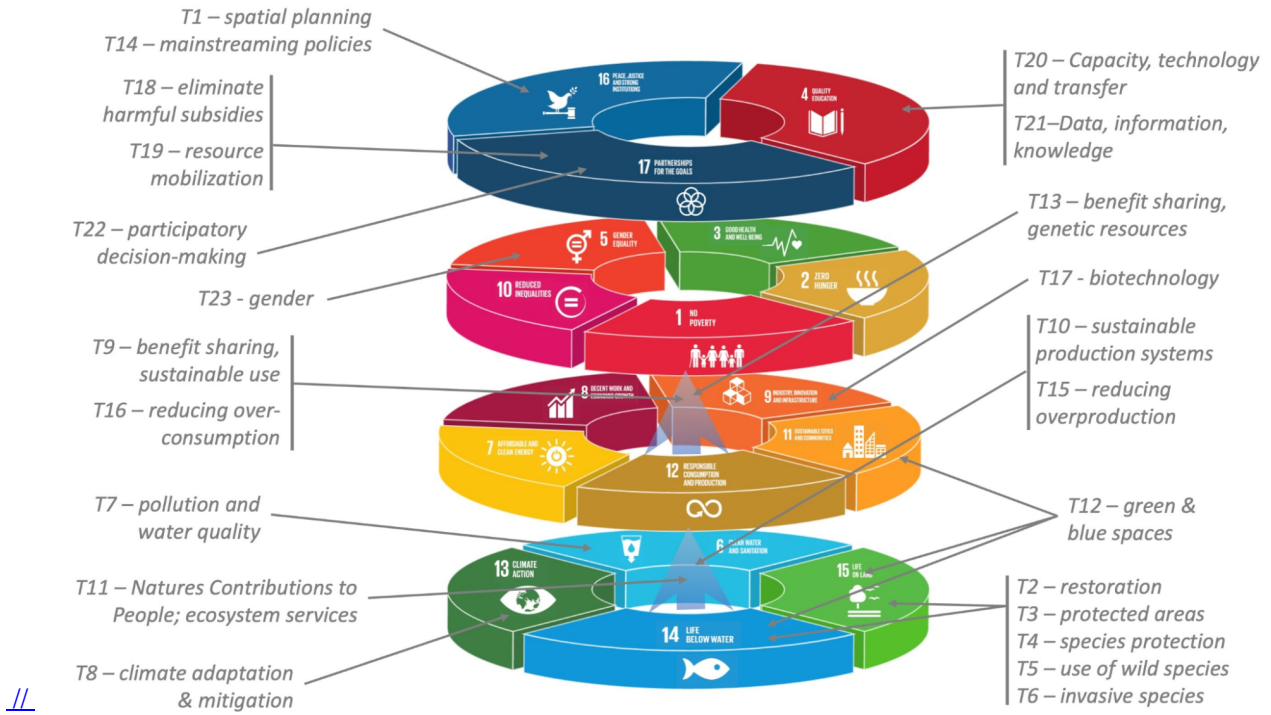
T1 – spatial planning
T14 – mainstreaming policies

T18 – eliminate harmful subsidies

T19 – resource mobilization

T22 – participatory decision-making

T23 - gender

T9 – benefit sharing, sustainable use

T16 – reducing over-consumption

T7 – pollution and water quality

T11 – Natures Contributions to People; ecosystem services

T8 – climate adaptation & mitigation

T20 – Capacity, technology and transfer

T21–Data, information, knowledge

T13 – benefit sharing, genetic resources

T17 - biotechnology

T10 – sustainable production systems

T15 – reducing overproduction

T12 – green & blue spaces

T2 – restoration
T3 – protected areas
T4 – species protection
T5 – use of wild species
T6 – invasive species

16 PEACE, JUSTICE AND STRONG INSTITUTIONS
4 QUALITY EDUCATION
17 PARTNERSHIPS FOR THE GOALS
5 GENDER EQUALITY
3 GOOD HEALTH AND WELL-BEING
2 ZERO HUNGER
10 REDUCED INEQUALITIES
1 NO POVERTY
8 DECENT WORK AND ECONOMIC GROWTH
9 INDUSTRY, INNOVATION AND INFRASTRUCTURE
11 SUSTAINABLE CITIES AND COMMUNITIES
7 AFFORDABLE AND CLEAN ENERGY
12 RESPONSIBLE CONSUMPTION AND PRODUCTION
6 CLEAN WATER AND SANITATION
13 CLIMATE ACTION
15 LIFE ON LAND
14 LIFE BELOW WATER

//